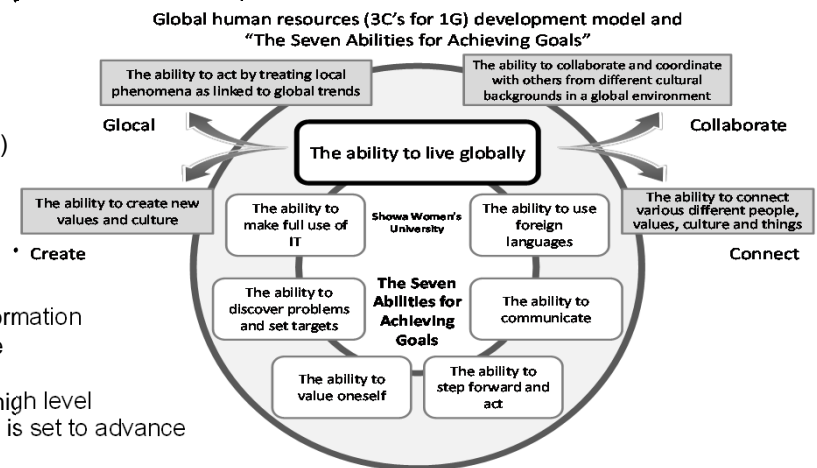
Global human resources (3C's for 1G) development model and "The Seven Abilities for Achieving Goals"

The ability to act by treating local phenomena as linked to global trends

The ability to collaborate and coordinate with others from different cultural backgrounds in a global environment

Glocal

Collaborate

)

The ability to live globally

The ability to create new values and culture

The ability to connect various different people, values, culture and things

The ability to make full use of IT

Showa Women's University

The ability to use foreign languages

Create

Connect

The Seven Abilities for Achieving Goals

The ability to discover problems and set targets

The ability to communicate

ormation

e

The ability to value oneself

The ability to step forward and act

high level

is set to advance